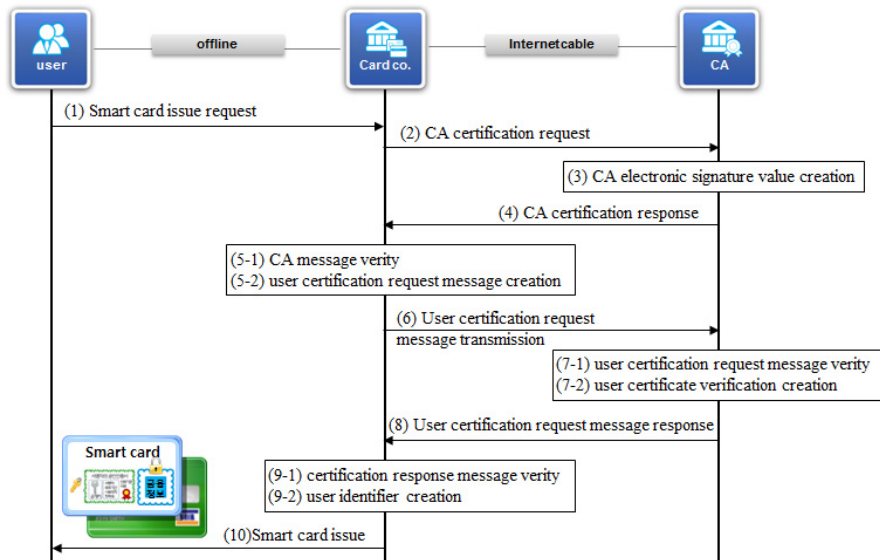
user

offline

Card co.

Internetcable

CA

(1) Smart card issue request

(2) CA certification request

(3) CA electronic signature value creation

(4) CA certification response

(5-1) CA message verity
(5-2) user certification request message creation

(6) User certification request message transmission

(7-1) user certification request message verity
(7-2) user certificate verification creation

(8) User certification request message response

Smart card

(9-1) certification response message verity
(9-2) user identifier creation

(10)Smart card issue